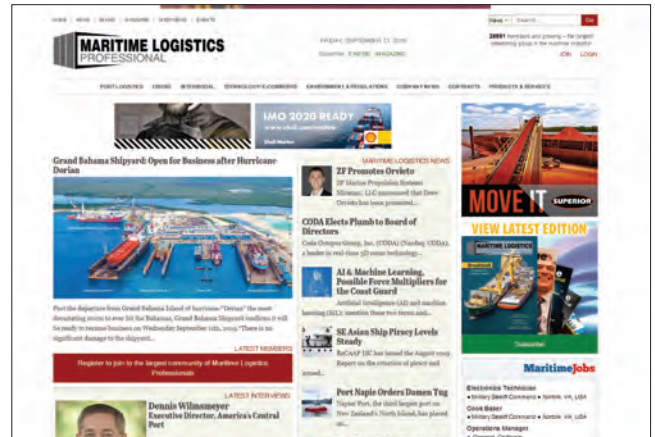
HOME | NEWS | BOOKS | E-MAGAZINE | WEBINARS | EVENTS

News Search Go

MARITIME LOGISTICS PROFESSIONAL

FRIDAY, SEPTEMBER 13, 2019

Subscribe E-NEWS MAGAZINE

26691 Members and growing – the largest networking group in the maritime industry!

JOIN LOGIN

PORT LOGISTICS | CREWS | INTERMODAL | TECHNOLOGY & E-COMMERCE | ENVIRONMENT & REGULATIONS | COMPANY NEWS | CONTRACTS | PRODUCTS & SERVICES

IMO 2020 READY www.shell.com/imo Shell Marine

Grand Bahama Shipyard: Open for Business after Hurricane Dorian

Post the departure from Grand Bahama Island of hurricane "Dorian" the most devastating storm to ever hit the Bahamas, Grand Bahama Shipyard confirms it will be ready to resume business on Wednesday September 11th, 2019. "There is no significant damage to the shipyard...

LATEST MEMBERS

Register to join to the largest community of Maritime Logistics Professionals

LATEST INTERVIEWS

Dennis Wilmsmeyer

Executive Director, America's Central Port

MARITIME LOGISTICS NEWS

ZF Promotes Orvieto

ZF Marine Propulsion Systems Miramar, LLC announced that Dave Orvieto has been promoted...

CODA Elects Plumb to Board of Directors

Coda Octopus Group, Inc. (CODA) (Nasdaq: CODA), a leader in real-time 3D sonar technology...

AI & Machine Learning, Possible Force Multipliers for the Coast Guard

Artificial Intelligence (AI) and machine learning (ML) mention these two terms and...

SE Asian Ship Piracy Levels Steady

ReCAAP ISC has issued the August 2019 Report on the situation of piracy and armed...

Port Napier Orders Damen Tug

Napier Port, the second largest port on New Zealand's North Island, has placed an...

MOVE IT SUPERIOR

VIEW LATEST EDITION

MARITIME LOGISTICS

Subscribe

MaritimeJobs

Electronics Technician
Military Sealift Command Norfolk, VA, USA

Cook Baker
Military Sealift Command Norfolk, VA, USA

Operations Manager
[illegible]